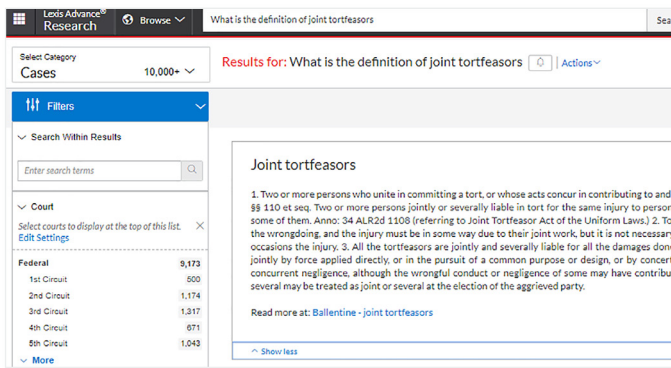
Lexis Advance® Research

Browse

What is the definition of joint tortfeasors

Sea

Select Category

Cases 10,000+

Results for: What is the definition of joint tortfeasors

Actions

Filters

Search Within Results

Enter search terms

Court

Select courts to display at the top of this list.

Edit Settings

| Federal | 9,173 |
|---|---|
| 1st Circuit | 500 |
| 2nd Circuit | 1,174 |
| 3rd Circuit | 1,317 |
| 4th Circuit | 671 |
| 5th Circuit | 1,043 |

More

Joint tortfeasors

1. Two or more persons who unite in committing a tort, or whose acts concur in contributing to and §§ 110 et seq. Two or more persons jointly or severally liable in tort for the same injury to perso some of them. Anno: 34 ALR2d 1108 (referring to Joint Tortfeasor Act of the Uniform Laws.) 2. To the wrongdoing, and the injury must be in some way due to their joint work, but it is not necessar occasions the injury. 3. All the tortfeasors are jointly and severally liable for all the damages don jointly by force applied directly, or in the pursuit of a common purpose or design, or by concer concurrent negligence, although the wrongful conduct or negligence of some may have contribu several may be treated as joint or several at the election of the aggrieved party.

Read more at: Ballentine - joint tortfeasors

Show less